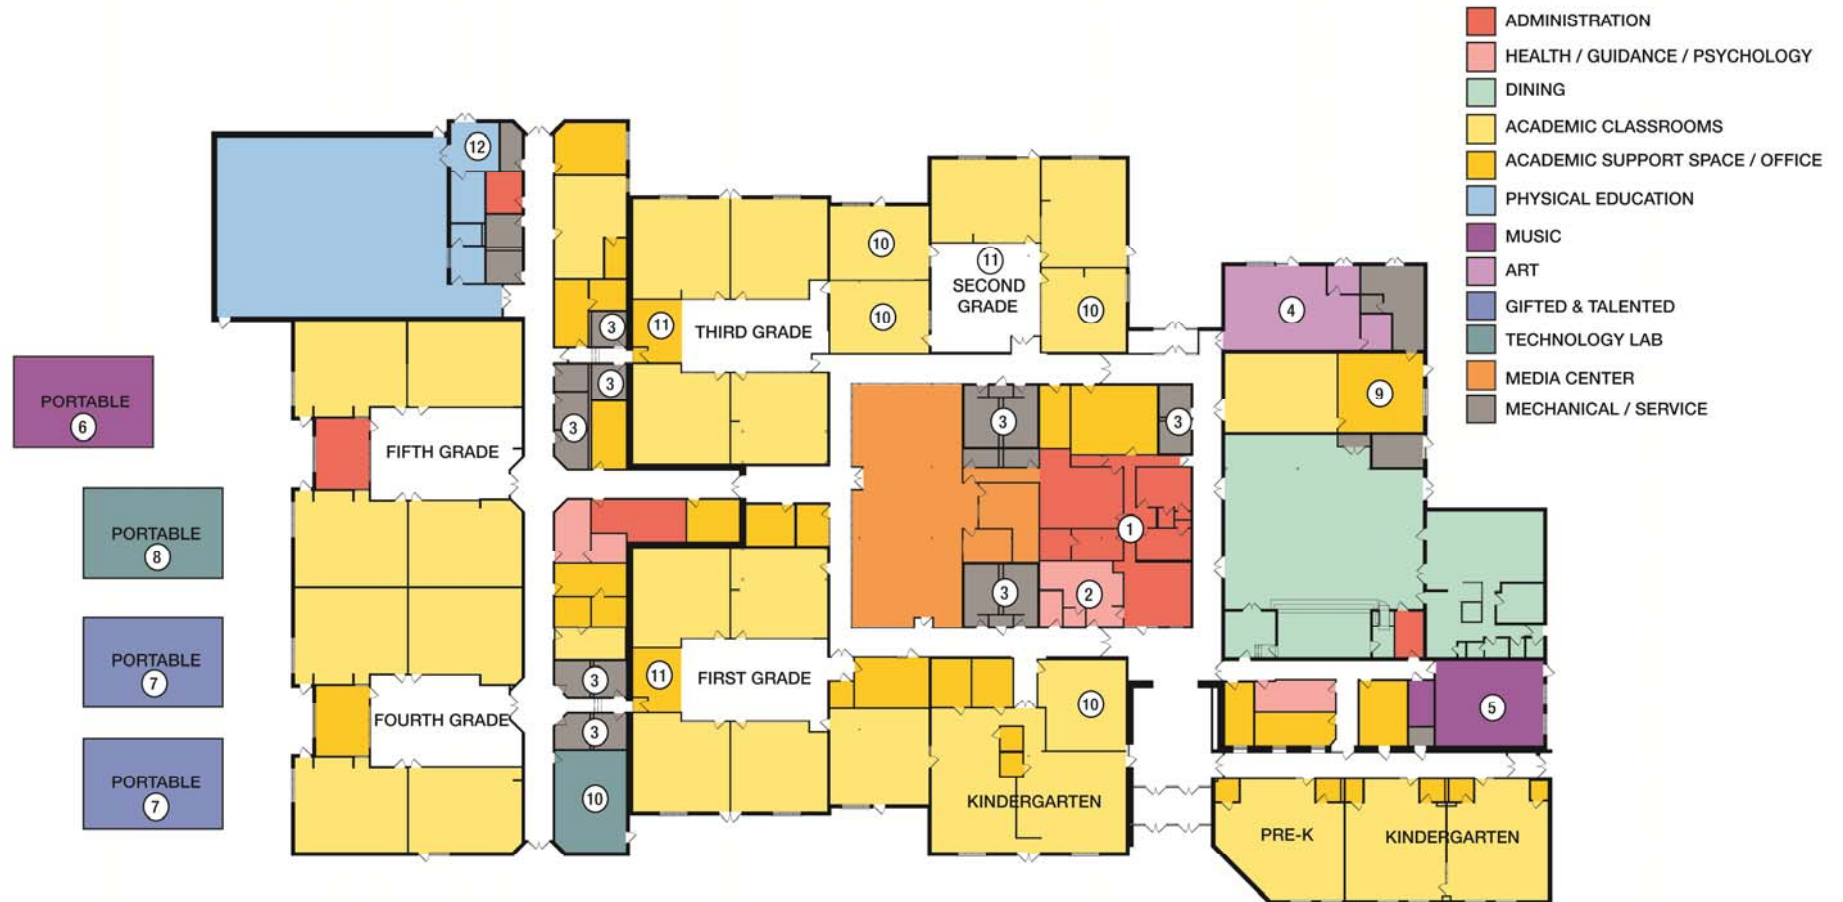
ADMINISTRATION
HEALTH / GUIDANCE / PSYCHOLOGY
DINING
ACADEMIC CLASSROOMS
ACADEMIC SUPPORT SPACE / OFFICE
PHYSICAL EDUCATION
MUSIC
ART
GIFTED & TALENTED
TECHNOLOGY LAB
MEDIA CENTER
MECHANICAL / SERVICE

12
10
11
SECOND GRADE
10
10
3
11
THIRD GRADE
4
3
3
9
PORTABLE 6
FIFTH GRADE
3
3
3
1
PORTABLE 8
3
2
PORTABLE 7
3
11
FIRST GRADE
10
5
FOURTH GRADE
3
PORTABLE 7
10
KINDERGARTEN
PRE-K
KINDERGARTEN